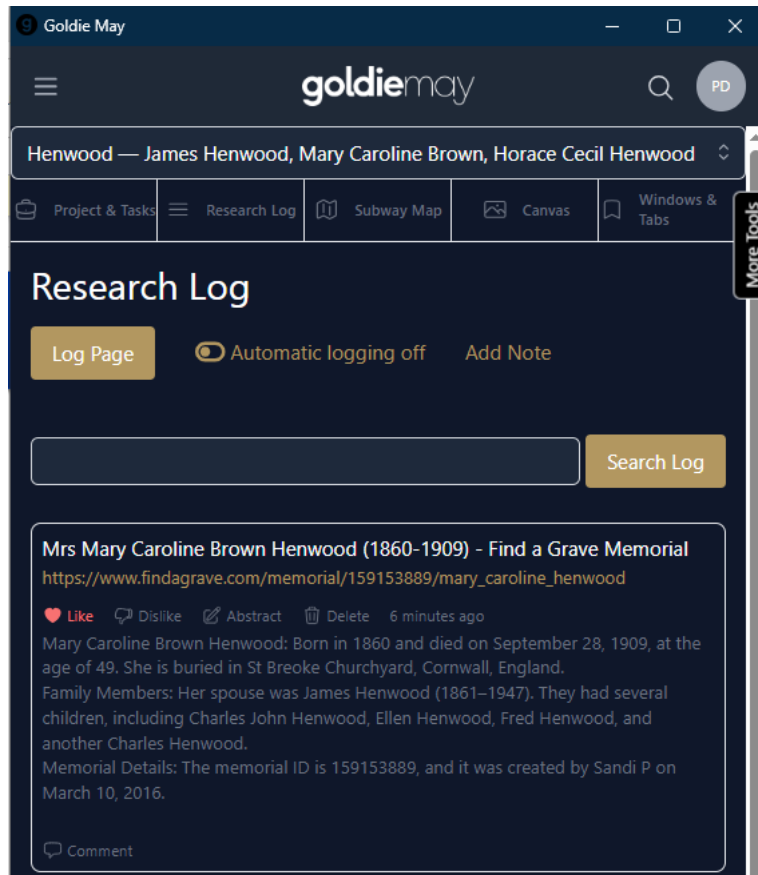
Goldie May

goldiemay

PD

Henwood — James Henwood, Mary Caroline Brown, Horace Cecil Henwood

Project & Tasks | Research Log | Subway Map | Canvas | Windows & Tabs

More Tools

Research Log

Log Page

Automatic logging off

Add Note

Search Log

Mrs Mary Caroline Brown Henwood (1860-1909) - Find a Grave Memorial
https://www.findagrave.com/memorial/159153889/mary_caroline_henwood

Like Dislike Abstract Delete 6 minutes ago

Mary Caroline Brown Henwood: Born in 1860 and died on September 28, 1909, at the age of 49. She is buried in St Breoke Churchyard, Cornwall, England.
Family Members: Her spouse was James Henwood (1861–1947). They had several children, including Charles John Henwood, Ellen Henwood, Fred Henwood, and another Charles Henwood.
Memorial Details: The memorial ID is 159153889, and it was created by Sandi P on March 10, 2016.

Comment